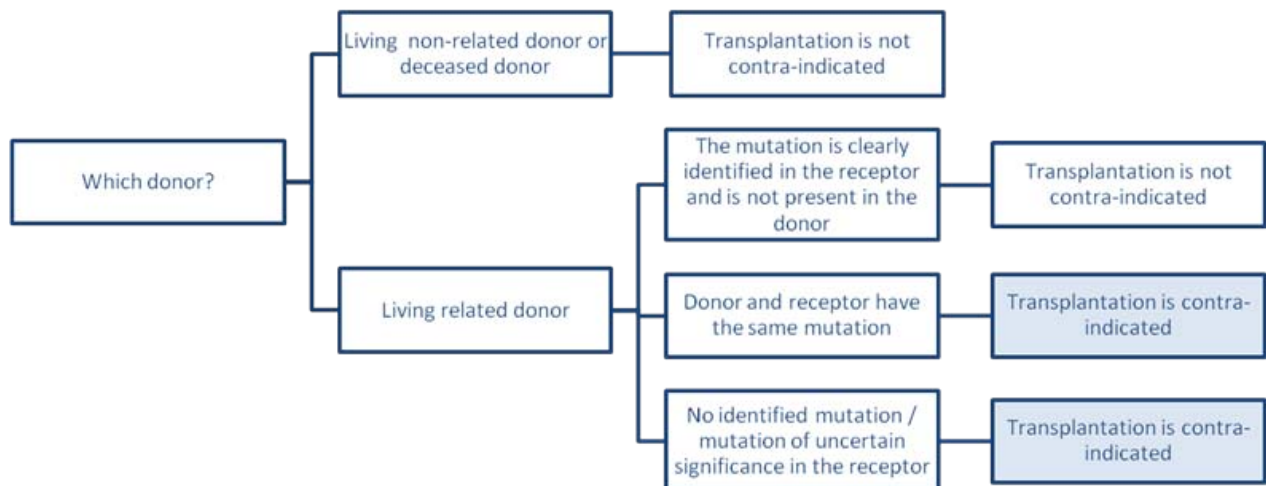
Which donor?

Living non-related donor or deceased donor

Transplantation is not contra-indicated

Living related donor

The mutation is clearly identified in the receptor and is not present in the donor

Transplantation is not contra-indicated

Donor and receptor have the same mutation

Transplantation is contra-indicated

No identified mutation / mutation of uncertain significance in the receptor

Transplantation is contra-indicated